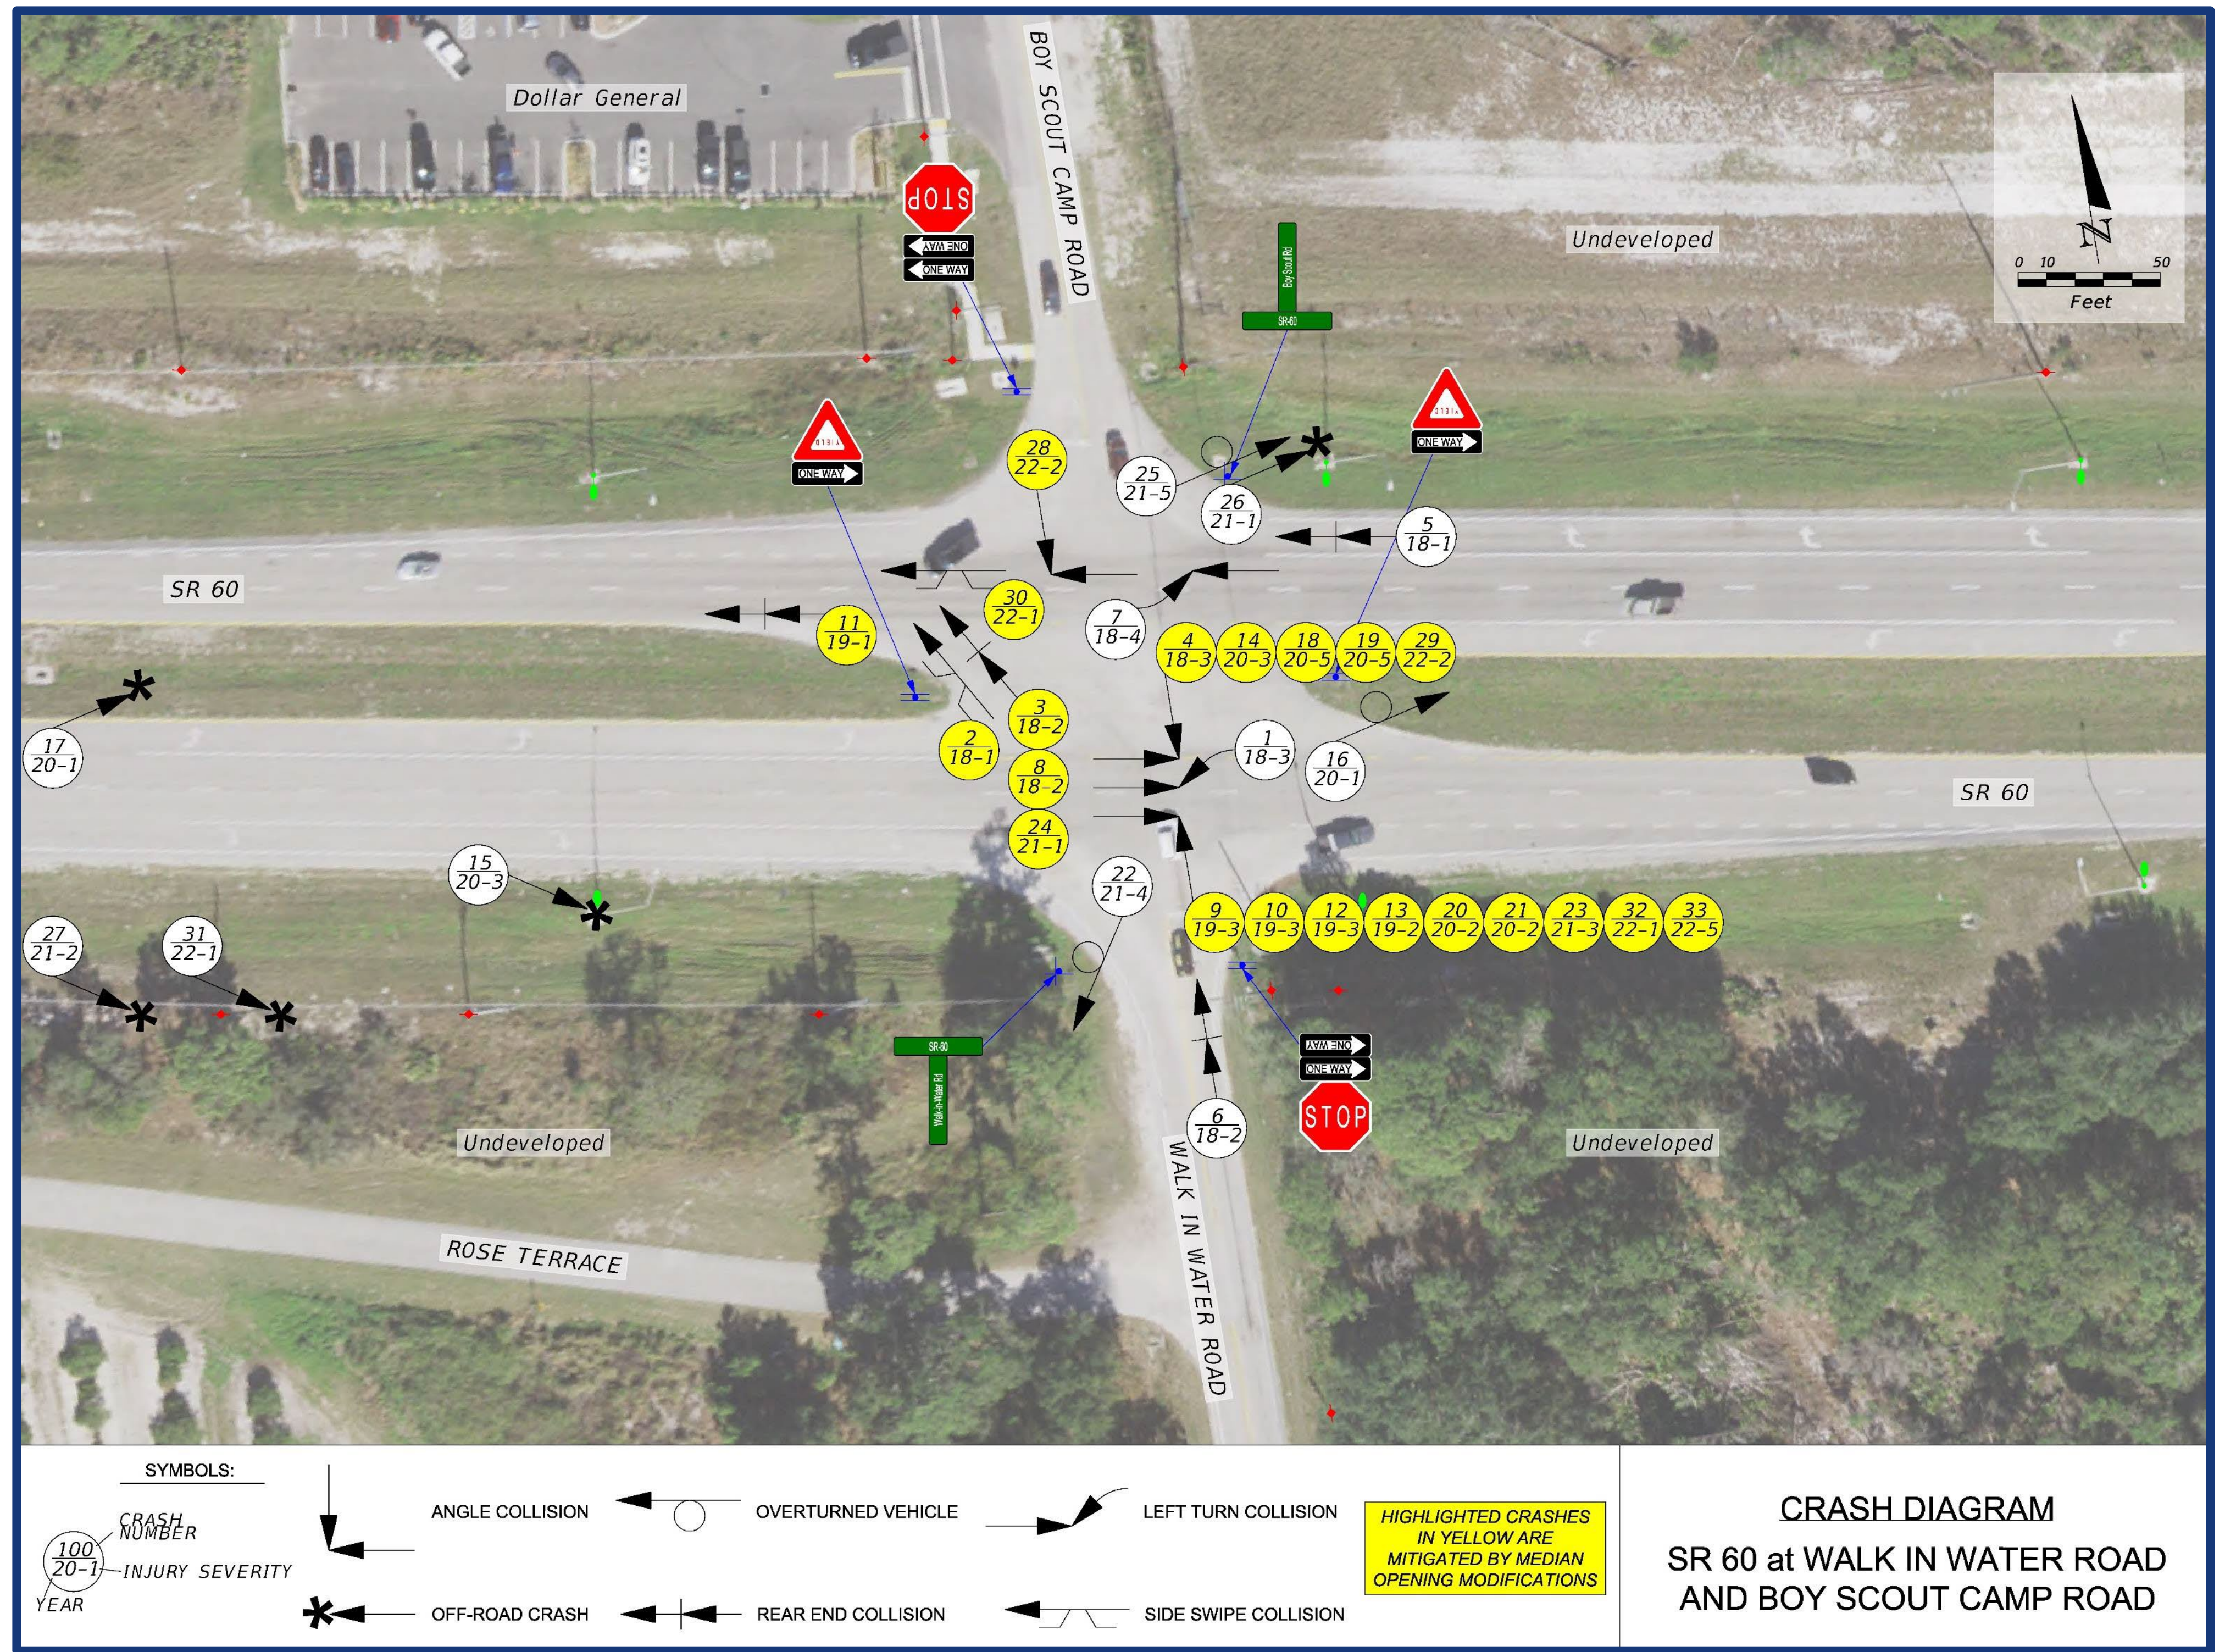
Dollar General

BOY SCOUT CAMP ROAD

STOP

ONE WAY
ONE WAY

Boy Scout Rd
SR-60

Undeveloped

N
0 10 50
Feet

YIELD
ONE WAY

YIELD
ONE WAY

$\frac{28}{22-2}$

$\frac{25}{21-5}$

$\frac{26}{21-1}$

$\frac{5}{18-1}$

SR 60

$\frac{30}{22-1}$

$\frac{11}{19-1}$

$\frac{7}{18-4}$

$\frac{4}{18-3}$ $\frac{14}{20-3}$ $\frac{18}{20-5}$ $\frac{19}{20-5}$ $\frac{29}{22-2}$

$\frac{17}{20-1}$

$\frac{3}{18-2}$

$\frac{2}{18-1}$

$\frac{8}{18-2}$

$\frac{1}{18-3}$

$\frac{16}{20-1}$

SR 60

$\frac{24}{21-1}$

$\frac{15}{20-3}$

$\frac{22}{21-4}$

$\frac{9}{19-3}$ $\frac{10}{19-3}$ $\frac{12}{19-3}$ $\frac{13}{19-2}$ $\frac{20}{20-2}$ $\frac{21}{20-2}$ $\frac{23}{21-3}$ $\frac{32}{22-1}$ $\frac{33}{22-5}$

$\frac{27}{21-2}$

$\frac{31}{22-1}$

SR-60
Walk-in-Water Rd

ONE WAY
ONE WAY

STOP

$\frac{6}{18-2}$

Undeveloped

Undeveloped

WALK IN WATER ROAD

ROSE TERRACE

SYMBOLS:

CRASH NUMBER
$\frac{100}{20-1}$ INJURY SEVERITY
YEAR

ANGLE COLLISION

OVERTURNED VEHICLE

LEFT TURN COLLISION

HIGHLIGHTED CRASHES IN YELLOW ARE MITIGATED BY MEDIAN OPENING MODIFICATIONS

OFF-ROAD CRASH

REAR END COLLISION

SIDE SWIPE COLLISION

CRASH DIAGRAM

SR 60 at WALK IN WATER ROAD AND BOY SCOUT CAMP ROAD